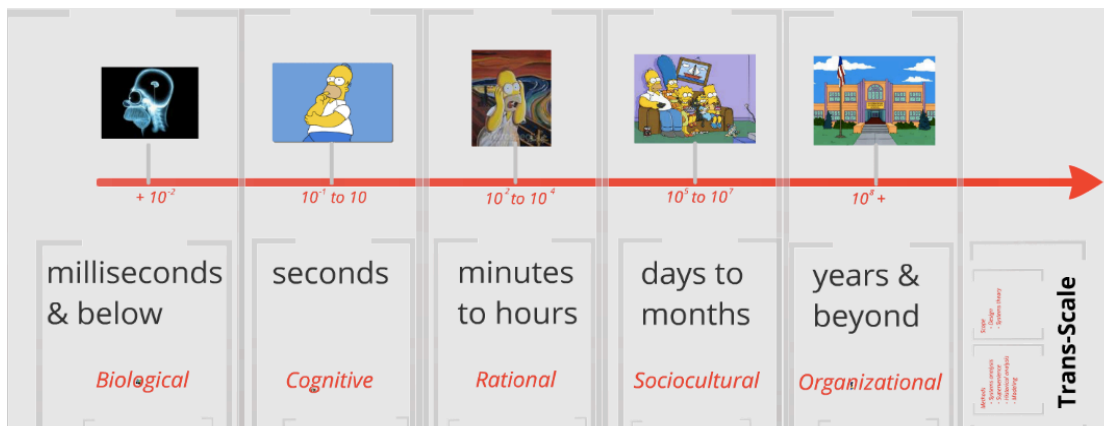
$+ 10^{-2}$

$10^{-1}$ to $10$

$10^{2}$ to $10^{4}$

$10^{5}$ to $10^{7}$

$10^{8}$ +

milliseconds & below

Biological

seconds

Cognitive

minutes to hours

Rational

days to months

Sociocultural

years & beyond

Organizational

Trans-Scale

Scope
- Design
- Systems theory

Methods
- Systems analysis
- Sapimeterics
- Historical analysis
- Modeling